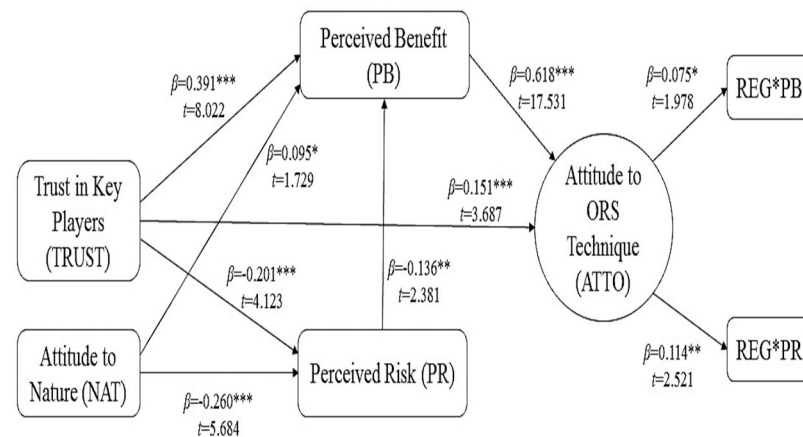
Perceived Benefit (PB)

$\beta$=0.391***
$t$=8.022

$\beta$=0.095*
$t$=1.729

$\beta$=0.618***
$t$=17.531

$\beta$=0.075*
$t$=1.978

REG*PB

Trust in Key Players (TRUST)

$\beta$=0.151***
$t$=3.687

Attitude to ORS Technique (ATTO)

$\beta$=-0.201***
$t$=4.123

$\beta$=-0.136**
$t$=2.381

Attitude to Nature (NAT)

Perceived Risk (PR)

$\beta$=0.114**
$t$=2.521

REG*PR

$\beta$=-0.260***
$t$=5.684